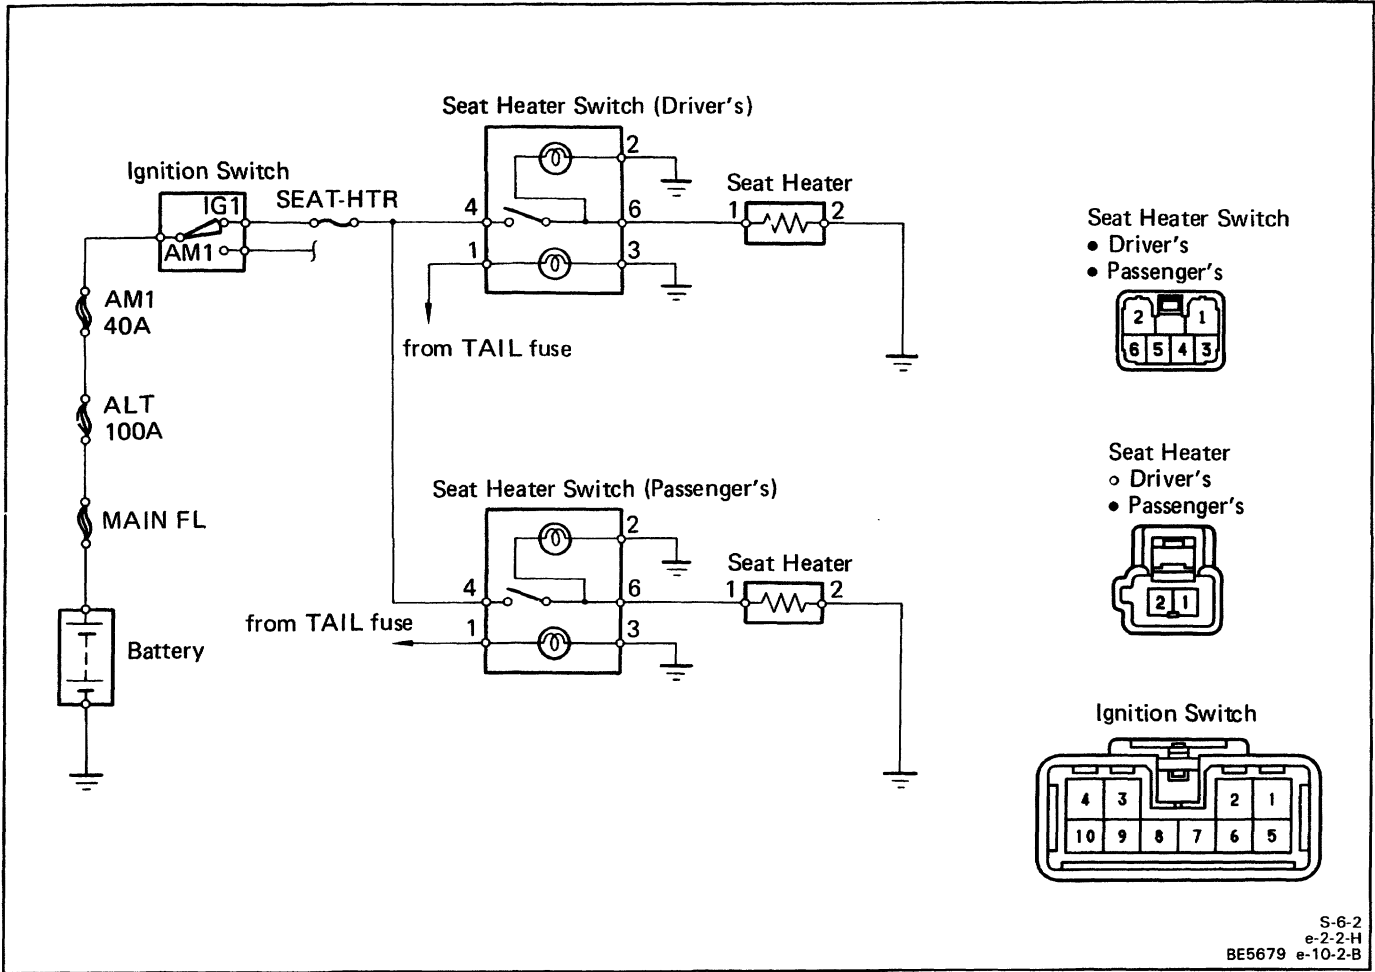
Seat Heater Switch (Driver's)

Ignition Switch

IG1

AM1

SEAT-HTR

2

4

6

1

3

Seat Heater

1

2

from TAIL fuse

AM1
40A

ALT
100A

MAIN FL

Battery

Seat Heater Switch (Passenger's)

2

4

6

1

3

Seat Heater

1

2

from TAIL fuse

Seat Heater Switch
• Driver's
• Passenger's

| 2 | | 1 |
|---|---|---|
| 6 | 5 | 4 | 3 |

Seat Heater
o Driver's
• Passenger's

2 1

Ignition Switch

| 4 | 3 | | | 2 | 1 |
|---|---|---|---|---|---|
| 10 | 9 | 8 | 7 | 6 | 5 |

S-6-2
e-2-2-H
BE5679 e-10-2-B